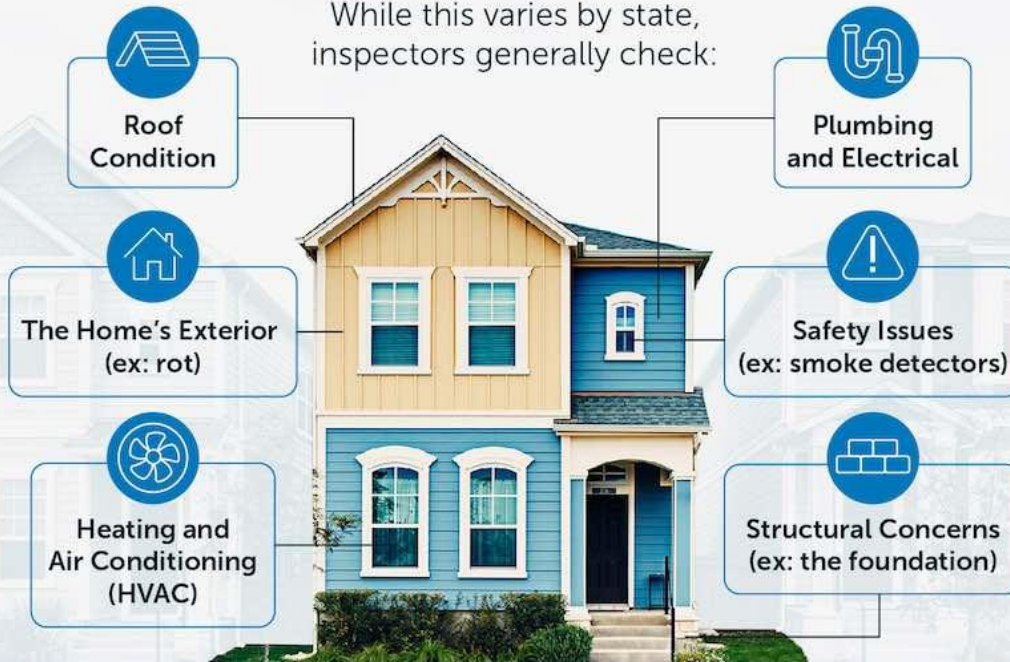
While this varies by state, inspectors generally check:

Roof Condition

The Home's Exterior (ex: rot)

Heating and Air Conditioning (HVAC)

Plumbing and Electrical

Safety Issues (ex: smoke detectors)

Structural Concerns (ex: the foundation)